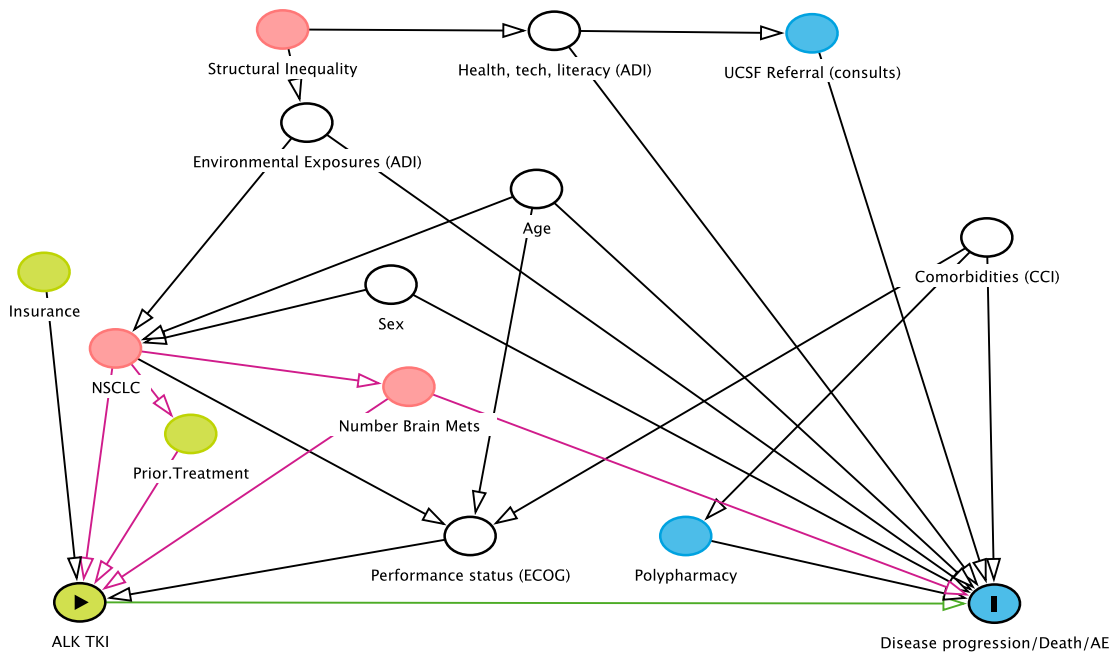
Structural Inequality

Health, tech, literacy (ADI)

UCSF Referral (consults)

Environmental Exposures (ADI)

Age

Comorbidities (CCI)

Insurance

Sex

NSCLC

Number Brain Mets

Prior.Treatment

Performance status (ECOG)

Polypharmacy

ALK TKI

Disease progression/Death/AE